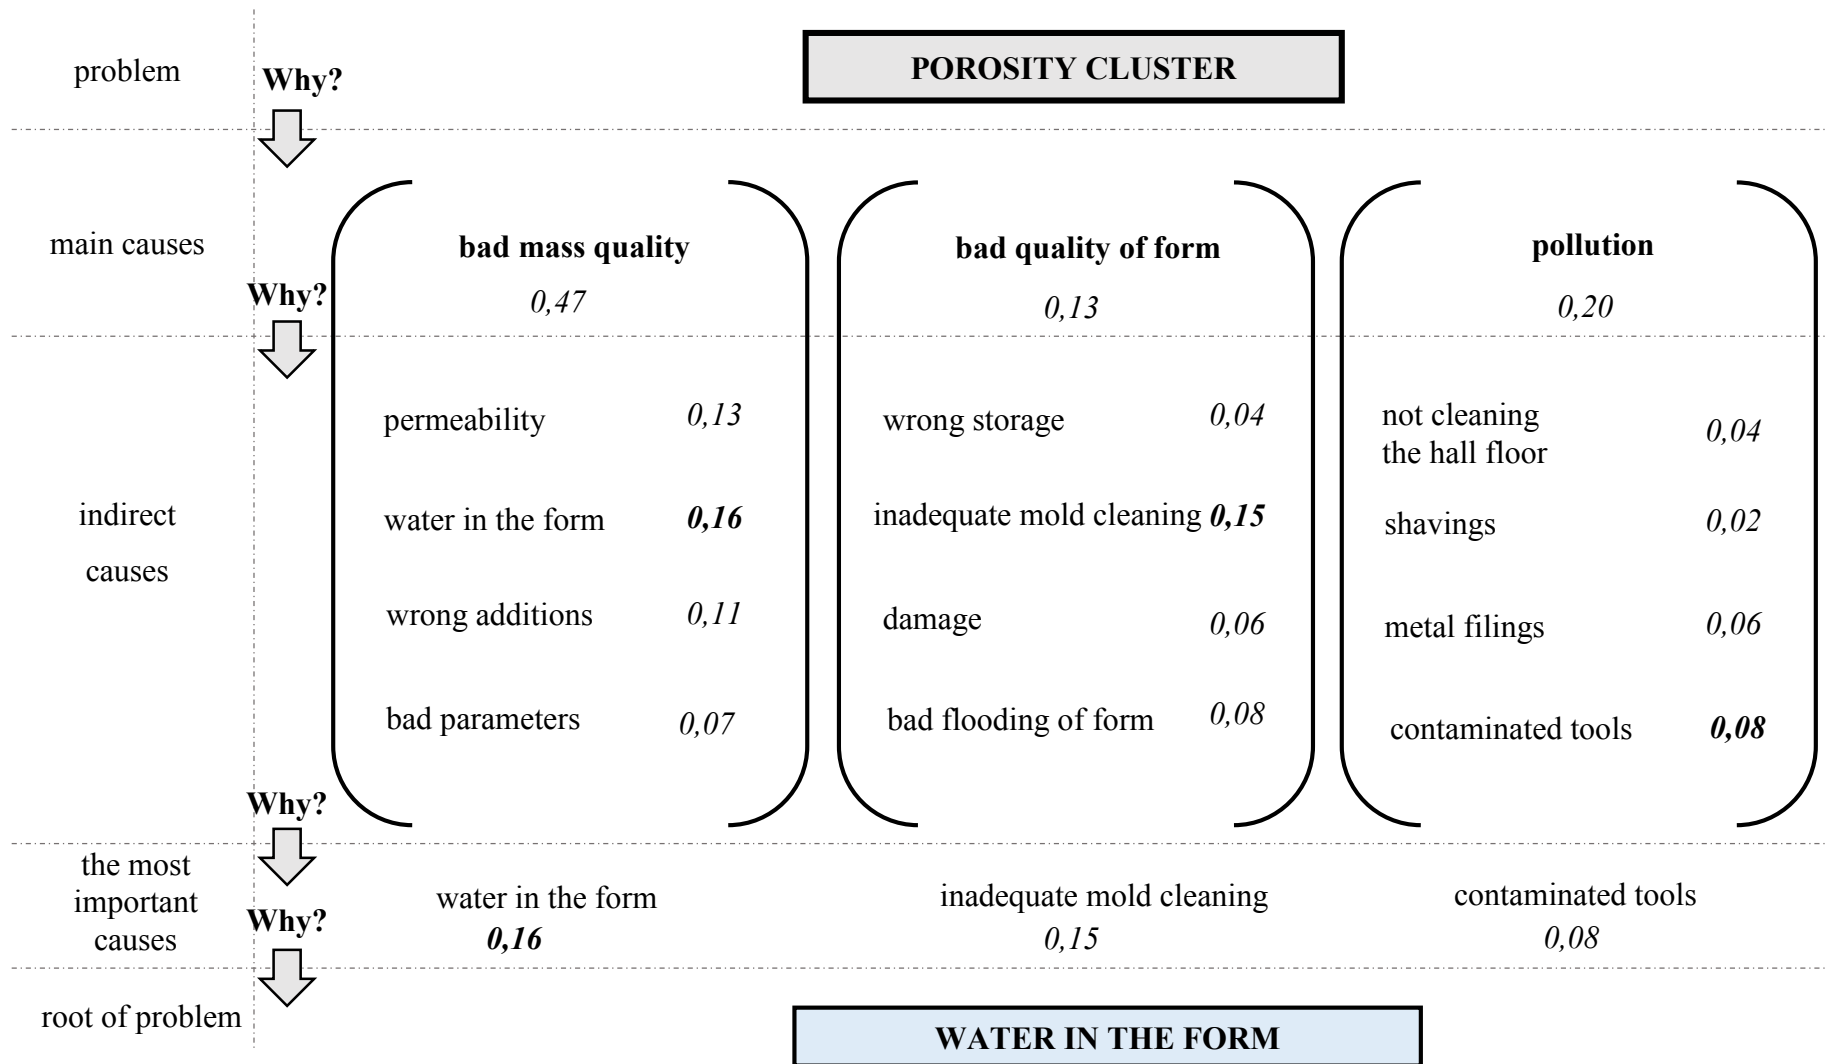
problem

Why?

POROSITY CLUSTER

main causes

Why?

bad mass quality
0,47

bad quality of form
0,13

pollution
0,20

indirect causes

permeability 0,13
water in the form **0,16**
wrong additions 0,11
bad parameters 0,07

wrong storage 0,04
inadequate mold cleaning **0,15**
damage 0,06
bad flooding of form 0,08

not cleaning the hall floor 0,04
shavings 0,02
metal filings 0,06
contaminated tools **0,08**

Why?

the most important causes

Why?

water in the form
**0,16**

inadequate mold cleaning
0,15

contaminated tools
0,08

root of problem

WATER IN THE FORM